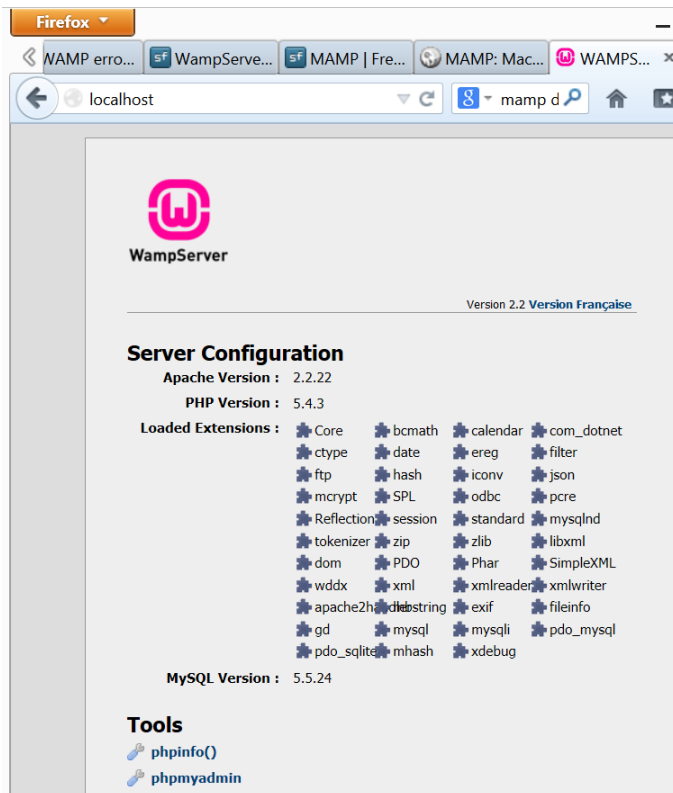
Firefox

WAMP erro... | WampServe... | MAMP | Fre... | MAMP: Mac... | WAMPS... ×

localhost

mamp d

WampServer

Version 2.2 Version Française

Server Configuration

Apache Version : 2.2.22

PHP Version : 5.4.3

Loaded Extensions :

| | | | |
|---|---|---|---|
| Core | bcmath | calendar | com_dotnet |
| ctype | date | ereg | filter |
| ftp | hash | iconv | json |
| mcrypt | SPL | odbc | pcre |
| Reflection | session | standard | mysqlnd |
| tokenizer | zip | zlib | libxml |
| dom | PDO | Phar | SimpleXML |
| wddx | xml | xmlreader | xmlwriter |
| apache2handler | mbstring | exif | fileinfo |
| gd | mysql | mysqli | pdo_mysql |
| pdo_sqlite | mhash | xdebug | |

MySQL Version : 5.5.24

Tools

phpinfo()

phpmyadmin